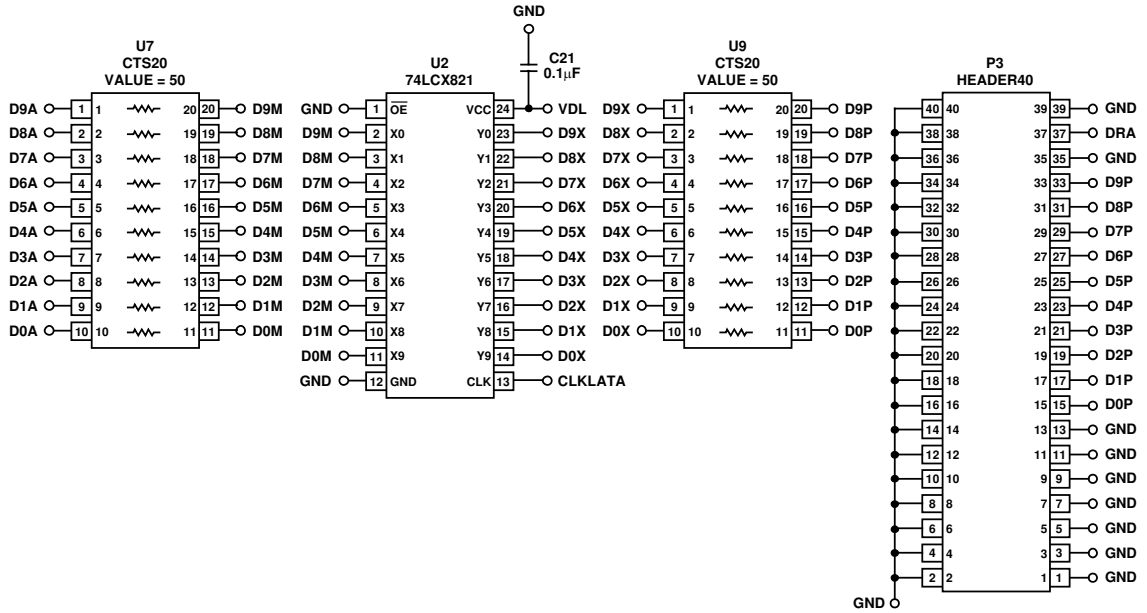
GND

U7
CTS20
VALUE = 50

| D9A | 1 | 1 | 20 | 20 | D9M |
|---|---|---|---|---|---|
| D8A | 2 | 2 | 19 | 19 | D8M |
| D7A | 3 | 3 | 18 | 18 | D7M |
| D6A | 4 | 4 | 17 | 17 | D6M |
| D5A | 5 | 5 | 16 | 16 | D5M |
| D4A | 6 | 6 | 15 | 15 | D4M |
| D3A | 7 | 7 | 14 | 14 | D3M |
| D2A | 8 | 8 | 13 | 13 | D2M |
| D1A | 9 | 9 | 12 | 12 | D1M |
| D0A | 10 | 10 | 11 | 11 | D0M |

U2
74LCX821

C21
0.1$\mu$F

| GND | 1 | $\overline{OE}$ | VCC | 24 | VDL |
|---|---|---|---|---|---|
| D9M | 2 | X0 | Y0 | 23 | D9X |
| D8M | 3 | X1 | Y1 | 22 | D8X |
| D7M | 4 | X2 | Y2 | 21 | D7X |
| D6M | 5 | X3 | Y3 | 20 | D6X |
| D5M | 6 | X4 | Y4 | 19 | D5X |
| D4M | 7 | X5 | Y5 | 18 | D4X |
| D3M | 8 | X6 | Y6 | 17 | D3X |
| D2M | 9 | X7 | Y7 | 16 | D2X |
| D1M | 10 | X8 | Y8 | 15 | D1X |
| D0M | 11 | X9 | Y9 | 14 | D0X |
| GND | 12 | GND | CLK | 13 | CLKLATA |

U9
CTS20
VALUE = 50

| D9X | 1 | 1 | 20 | 20 | D9P |
|---|---|---|---|---|---|
| D8X | 2 | 2 | 19 | 19 | D8P |
| D7X | 3 | 3 | 18 | 18 | D7P |
| D6X | 4 | 4 | 17 | 17 | D6P |
| D5X | 5 | 5 | 16 | 16 | D5P |
| D4X | 6 | 6 | 15 | 15 | D4P |
| D3X | 7 | 7 | 14 | 14 | D3P |
| D2X | 8 | 8 | 13 | 13 | D2P |
| D1X | 9 | 9 | 12 | 12 | D1P |
| D0X | 10 | 10 | 11 | 11 | D0P |

P3
HEADER40

| 40 | 40 | 39 | 39 | GND |
|---|---|---|---|---|
| 38 | 38 | 37 | 37 | DRA |
| 36 | 36 | 35 | 35 | GND |
| 34 | 34 | 33 | 33 | D9P |
| 32 | 32 | 31 | 31 | D8P |
| 30 | 30 | 29 | 29 | D7P |
| 28 | 28 | 27 | 27 | D6P |
| 26 | 26 | 25 | 25 | D5P |
| 24 | 24 | 23 | 23 | D4P |
| 22 | 22 | 21 | 21 | D3P |
| 20 | 20 | 19 | 19 | D2P |
| 18 | 18 | 17 | 17 | D1P |
| 16 | 16 | 15 | 15 | D0P |
| 14 | 14 | 13 | 13 | GND |
| 12 | 12 | 11 | 11 | GND |
| 10 | 10 | 9 | 9 | GND |
| 8 | 8 | 7 | 7 | GND |
| 6 | 6 | 5 | 5 | GND |
| 4 | 4 | 3 | 3 | GND |
| 2 | 2 | 1 | 1 | GND |

GND